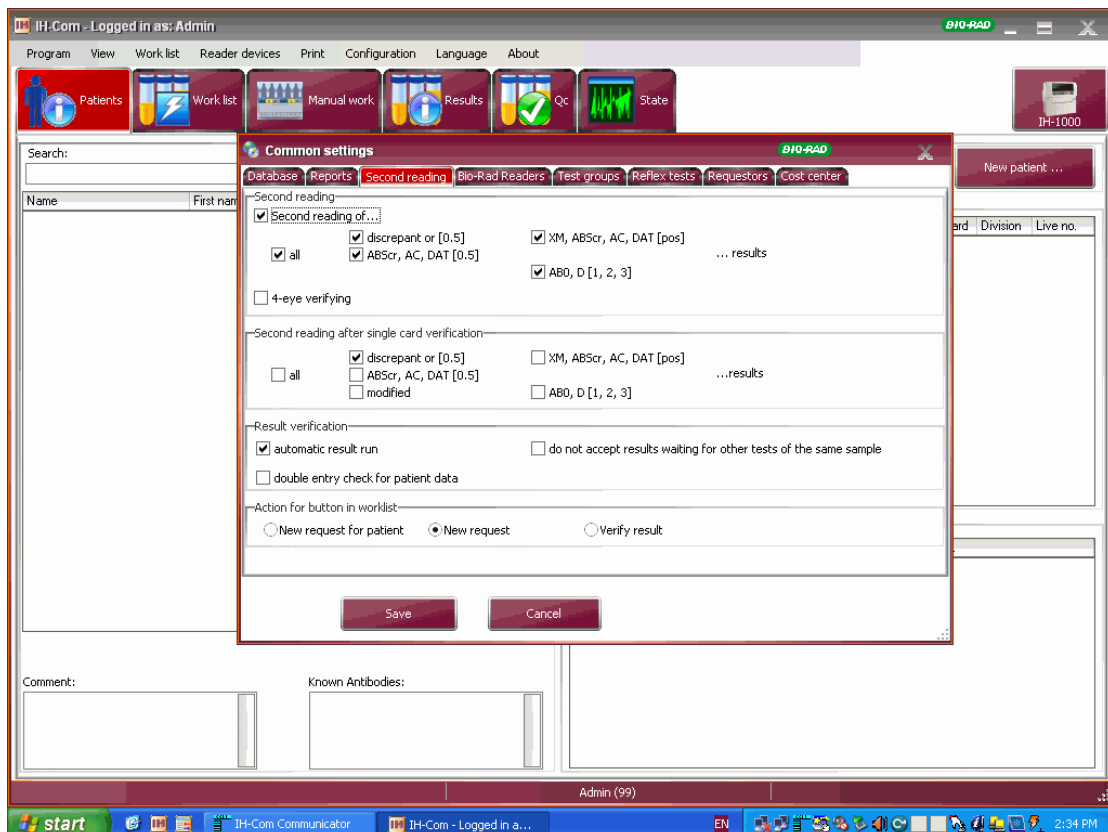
IH-Com - Logged in as: Admin
BIO-RAD

Program View Work list Reader devices Print Configuration Language About

Patients Work list Manual work Results Qc State

IH-1000

Search:

Name First nam

New patient ...

ard Division Live no.

Common settings BIO-RAD

Database Reports Second reading Bio-Rad Readers Test groups Reflex tests Requestors Cost center

Second reading
☑ Second reading of...
☑ all ☑ discrepant or [0.5] ☑ ABScr, AC, DAT [0.5] ☑ XM, ABScr, AC, DAT [pos] ☑ AB0, D [1, 2, 3] ... results
☐ 4-eye verifying

Second reading after single card verification
☐ all ☑ discrepant or [0.5] ☐ ABScr, AC, DAT [0.5] ☐ modified ☐ XM, ABScr, AC, DAT [pos] ☐ AB0, D [1, 2, 3] ...results

Result verification
☑ automatic result run ☐ do not accept results waiting for other tests of the same sample
☐ double entry check for patient data

Action for button in worklist
New request for patient New request Verify result

Save Cancel

Comment: Known Antibodies:

Admin (99)

start IH-Com Communicator IH-Com - Logged in a... EN 2:34 PM